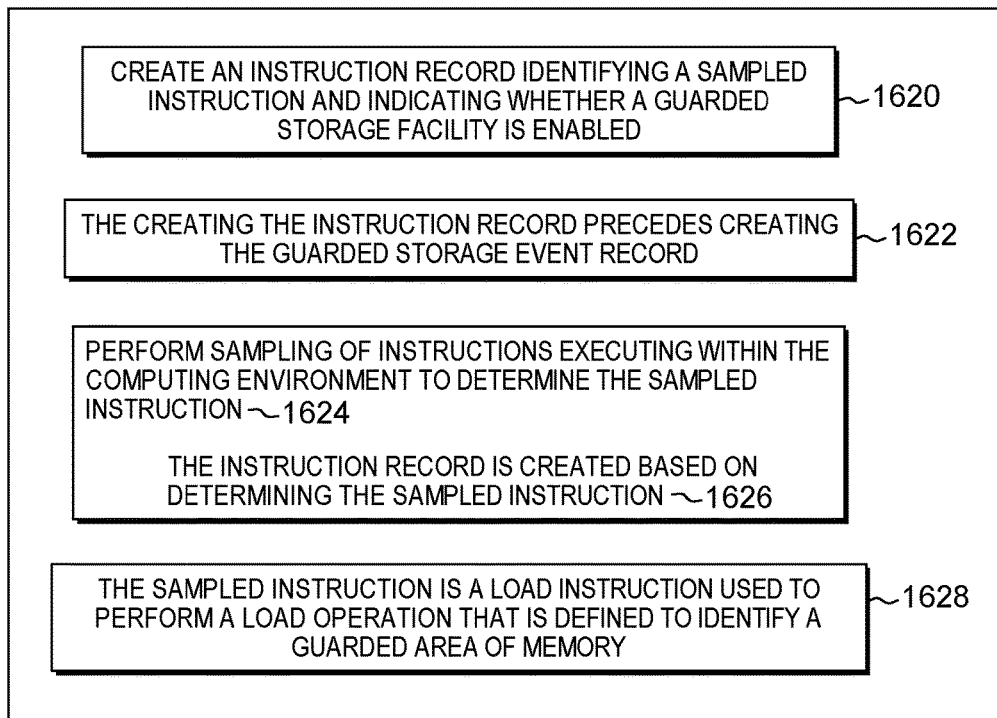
CREATE AN INSTRUCTION RECORD IDENTIFYING A SAMPLED INSTRUCTION AND INDICATING WHETHER A GUARDED STORAGE FACILITY IS ENABLED

1620

THE CREATING THE INSTRUCTION RECORD PRECEDES CREATING THE GUARDED STORAGE EVENT RECORD

1622

PERFORM SAMPLING OF INSTRUCTIONS EXECUTING WITHIN THE COMPUTING ENVIRONMENT TO DETERMINE THE SAMPLED INSTRUCTION

1624

THE INSTRUCTION RECORD IS CREATED BASED ON DETERMINING THE SAMPLED INSTRUCTION

1626

THE SAMPLED INSTRUCTION IS A LOAD INSTRUCTION USED TO PERFORM A LOAD OPERATION THAT IS DEFINED TO IDENTIFY A GUARDED AREA OF MEMORY

1628